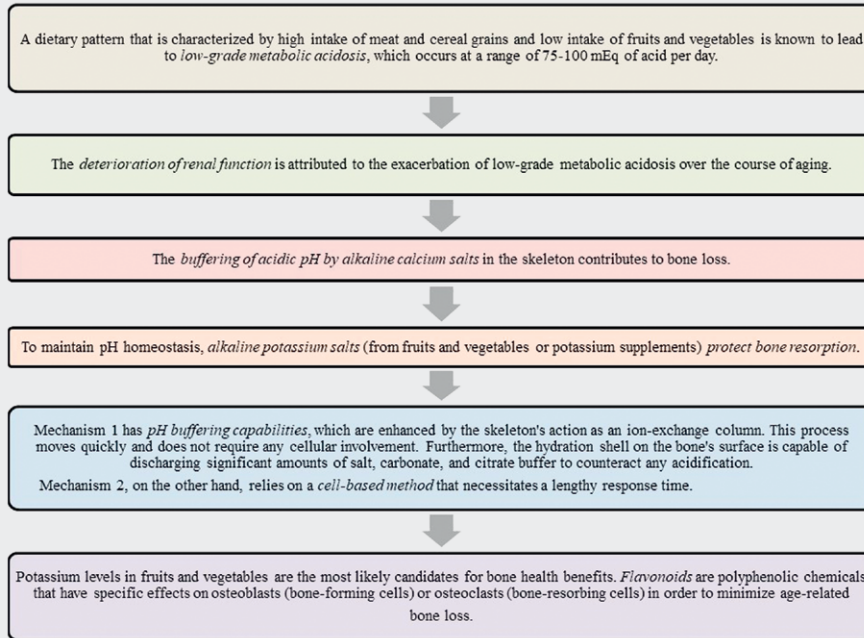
A dietary pattern that is characterized by high intake of meat and cereal grains and low intake of fruits and vegetables is known to lead to *low-grade metabolic acidosis*, which occurs at a range of 75-100 mEq of acid per day.

The *deterioration of renal function* is attributed to the exacerbation of low-grade metabolic acidosis over the course of aging.

The *buffering of acidic pH by alkaline calcium salts* in the skeleton contributes to bone loss.

To maintain pH homeostasis, *alkaline potassium salts* (from fruits and vegetables or potassium supplements) *protect bone resorption*.

Mechanism 1 has *pH buffering capabilities*, which are enhanced by the skeleton's action as an ion-exchange column. This process moves quickly and does not require any cellular involvement. Furthermore, the hydration shell on the bone's surface is capable of discharging significant amounts of salt, carbonate, and citrate buffer to counteract any acidification.

Mechanism 2, on the other hand, relies on a *cell-based method* that necessitates a lengthy response time.

Potassium levels in fruits and vegetables are the most likely candidates for bone health benefits. *Flavonoids* are polyphenolic chemicals that have specific effects on osteoblasts (bone-forming cells) or osteoclasts (bone-resorbing cells) in order to minimize age-related bone loss.